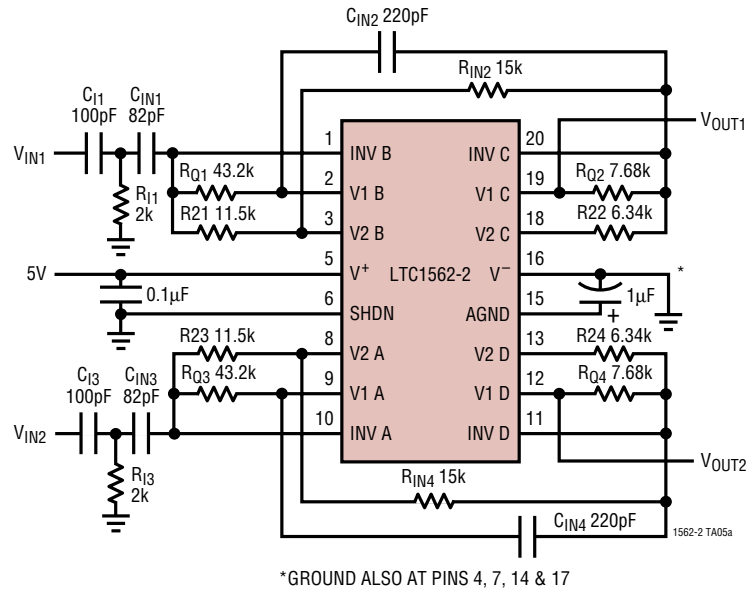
$C_{IN2}$ 220pF

$R_{IN2}$ 15k

$C_{I1}$ 100pF

$C_{IN1}$ 82pF

$V_{OUT1}$

$V_{IN1}$

1 INV B

INV C 20

$R_{Q1}$ 43.2k

2 V1 B

V1 C 19

$R_{Q2}$ 7.68k

$R_{I1}$ 2k

R21 11.5k

3 V2 B

V2 C 18

R22 6.34k

5V

5 $V^+$

LTC1562-2

$V^-$ 16

*

0.1μF

6 SHDN

AGND 15

1μF

R23 11.5k

8 V2 A

V2 D 13

R24 6.34k

$C_{I3}$ 100pF

$C_{IN3}$ 82pF

$R_{Q3}$ 43.2k

9 V1 A

V1 D 12

$R_{Q4}$ 7.68k

$V_{IN2}$

10 INV A

INV D 11

$V_{OUT2}$

$R_{I3}$ 2k

$R_{IN4}$ 15k

$C_{IN4}$ 220pF

1562-2 TA05a

*GROUND ALSO AT PINS 4, 7, 14 & 17